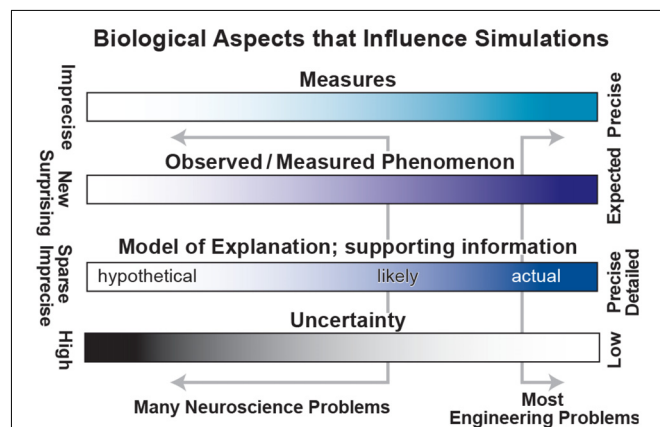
Biological Aspects that Influence Simulations

Imprecise

Measures

Precise

New Surprising

Observed / Measured Phenomenon

Expected

Sparse Imprecise

Model of Explanation; supporting information

hypothetical likely actual

Precise Detailed

High

Uncertainty

Low

Many Neuroscience Problems

Most Engineering Problems